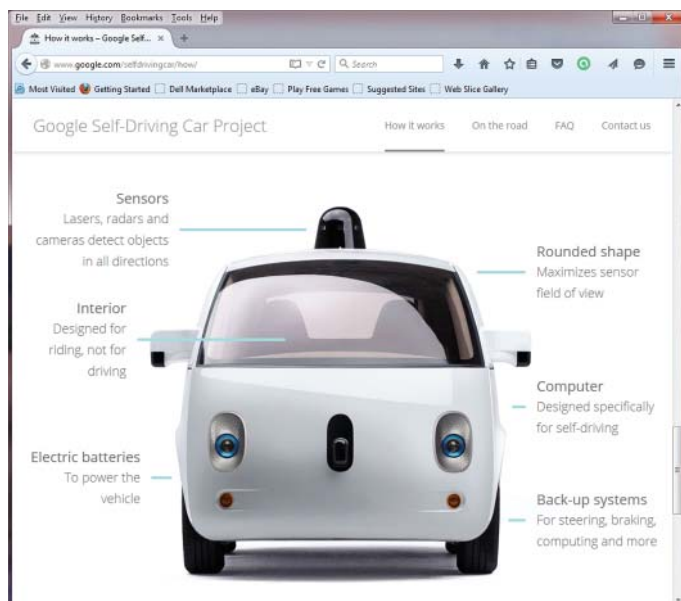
File Edit View History Bookmarks Tools Help

How it works – Google Self... ×

www.google.com/selfdrivingcar/how/

Search

Most Visited Getting Started Dell Marketplace eBay Play Free Games Suggested Sites Web Slice Gallery

Google Self-Driving Car Project

How it works On the road FAQ Contact us

Sensors
Lasers, radars and cameras detect objects in all directions

Rounded shape
Maximizes sensor field of view

Interior
Designed for riding, not for driving

Computer
Designed specifically for self-driving

Electric batteries
To power the vehicle

Back-up systems
For steering, braking, computing and more